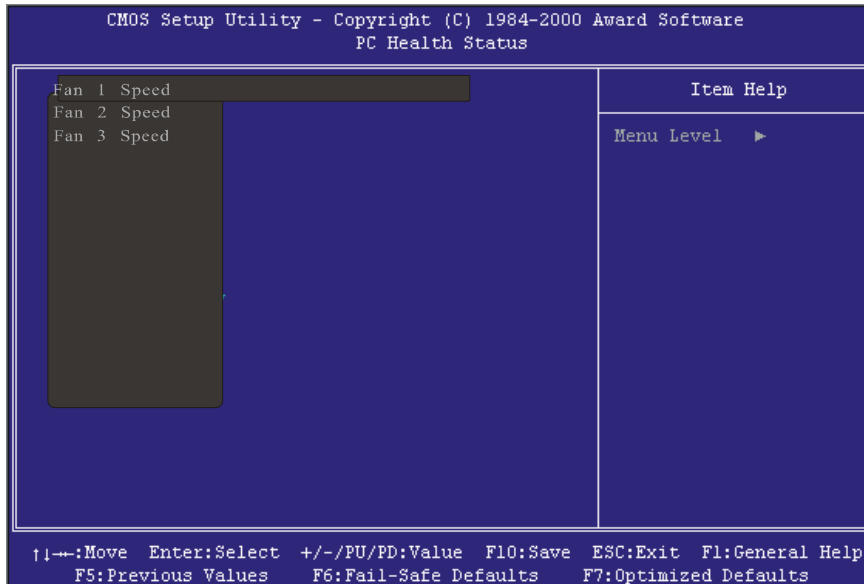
CMOS Setup Utility - Copyright (C) 1984-2000 Award Software
PC Health Status

Fan 1 Speed
Fan 2 Speed
Fan 3 Speed

Item Help

Menu Level ►

↑↓→←:Move Enter:Select +/-/PU/PD:Value F10:Save ESC:Exit F1:General Help
F5:Previous Values F6:Fail-Safe Defaults F7:Optimized Defaults